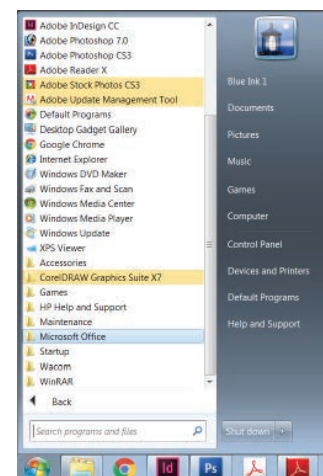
Adobe InDesign CC
Adobe Photoshop 7.0
Adobe Photoshop CS3
Adobe Reader X
Adobe Stock Photos CS3
Adobe Update Management Tool
Default Programs
Desktop Gadget Gallery
Google Chrome
Internet Explorer
Windows DVD Maker
Windows Fax and Scan
Windows Media Center
Windows Media Player
Windows Update
XPS Viewer
Accessories
CorelDRAW Graphics Suite X7
Games
HP Help and Support
Maintenance
Microsoft Office
Startup
Wacom
WinRAR
Back
Search programs and files

Blue Ink 1
Documents
Pictures
Music
Games
Computer
Control Panel
Devices and Printers
Default Programs
Help and Support
Shut down

Id
Ps